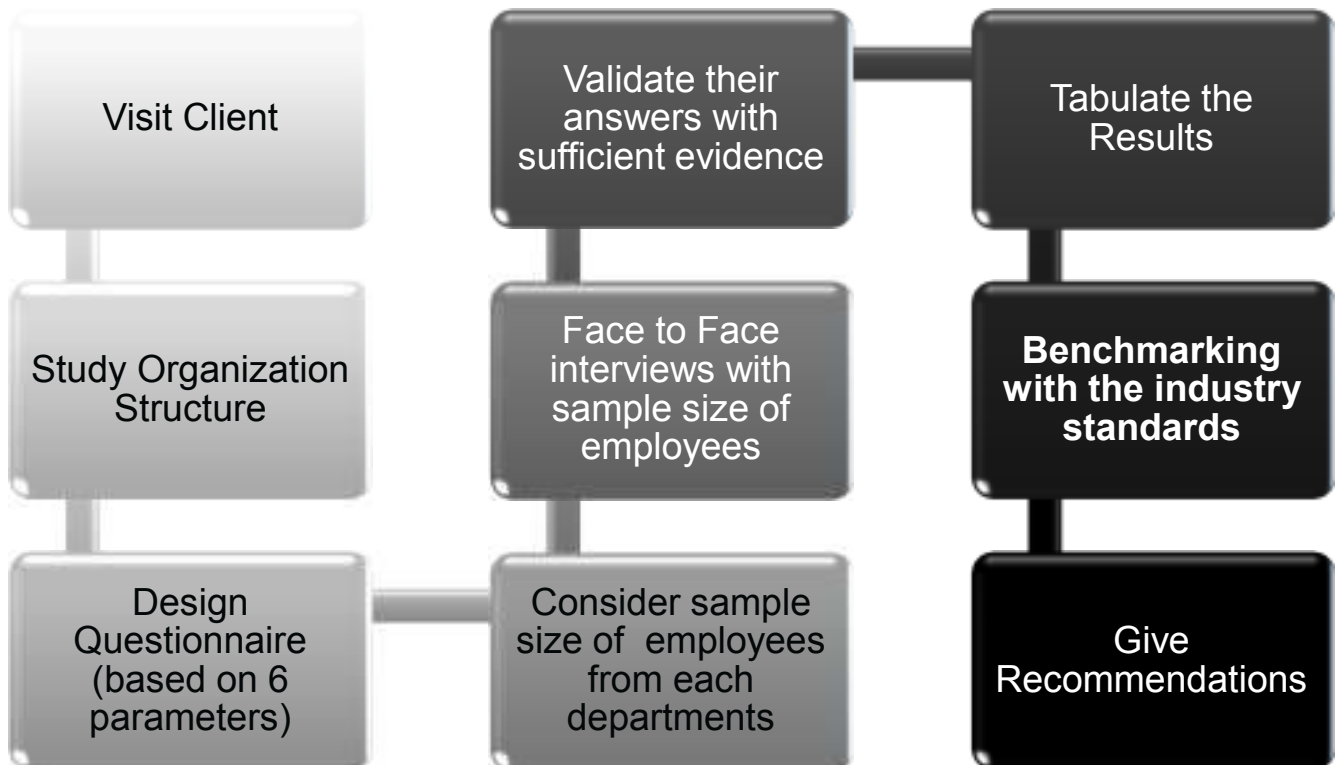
Visit Client

Study Organization Structure

Design Questionnaire (based on 6 parameters)

Consider sample size of employees from each departments

Face to Face interviews with sample size of employees

Validate their answers with sufficient evidence

Tabulate the Results

**Benchmarking with the industry standards**

Give Recommendations